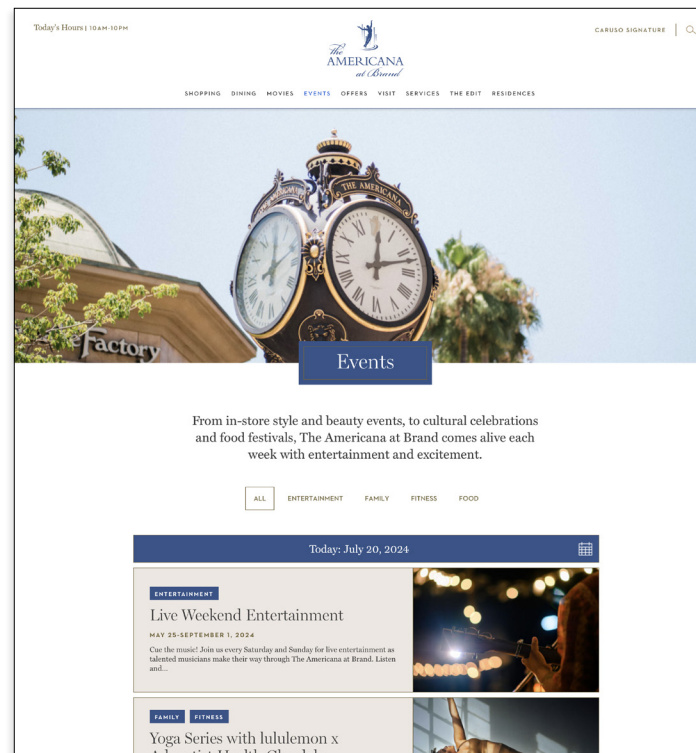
Today's Hours | 10AM-10PM

The AMERICANA at Brand

CARUSO SIGNATURE

SHOPPING DINING MOVIES EVENTS OFFERS VISIT SERVICES THE EDIT RESIDENCES

THE AMERICANA

Factory

Events

From in-store style and beauty events, to cultural celebrations and food festivals, The Americana at Brand comes alive each week with entertainment and excitement.

ALL ENTERTAINMENT FAMILY FITNESS FOOD

Today: July 20, 2024

ENTERTAINMENT

Live Weekend Entertainment

MAY 25-SEPTEMBER 1, 2024

Cue the music! Join us every Saturday and Sunday for live entertainment as talented musicians make their way through The Americana at Brand. Listen and...

FAMILY FITNESS

Yoga Series with lululemon x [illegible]